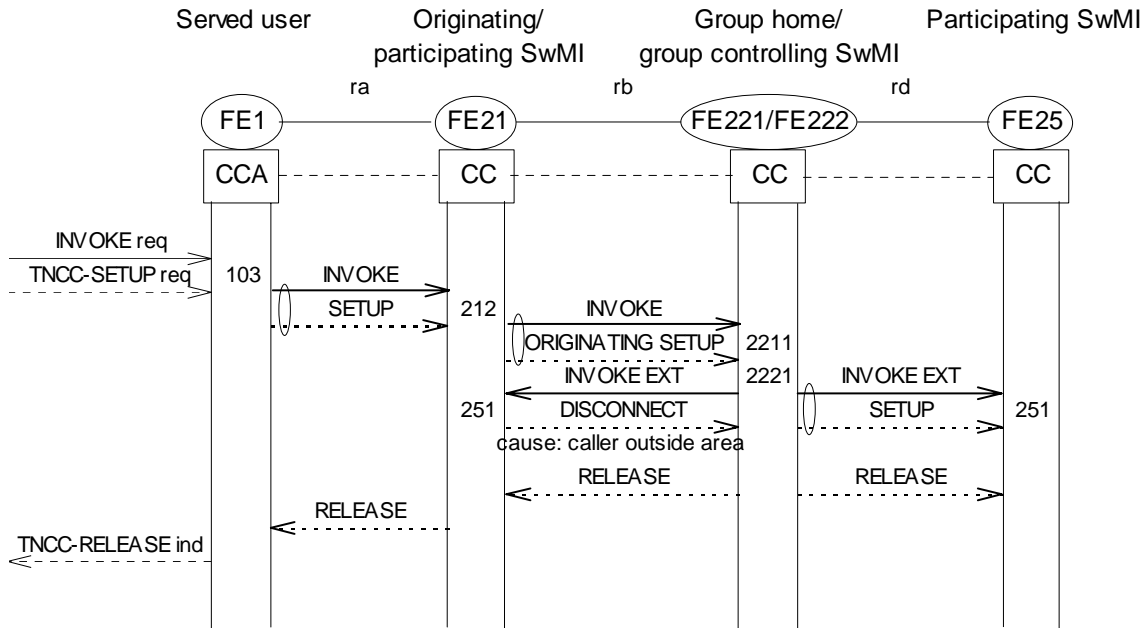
Served user

Originating/ participating SwMI

Group home/ group controlling SwMI

Participating SwMI

ra

rb

rd

FE1

FE21

FE221/FE222

FE25

CCA

CC

CC

CC

INVOKE req

TNCC-SETUP req

103

INVOKE

SETUP

212

INVOKE

ORIGINATING SETUP

2211

INVOKE EXT

2221

INVOKE EXT

251

DISCONNECT

SETUP

251

cause: caller outside area

RELEASE

RELEASE

RELEASE

TNCC-RELEASE ind